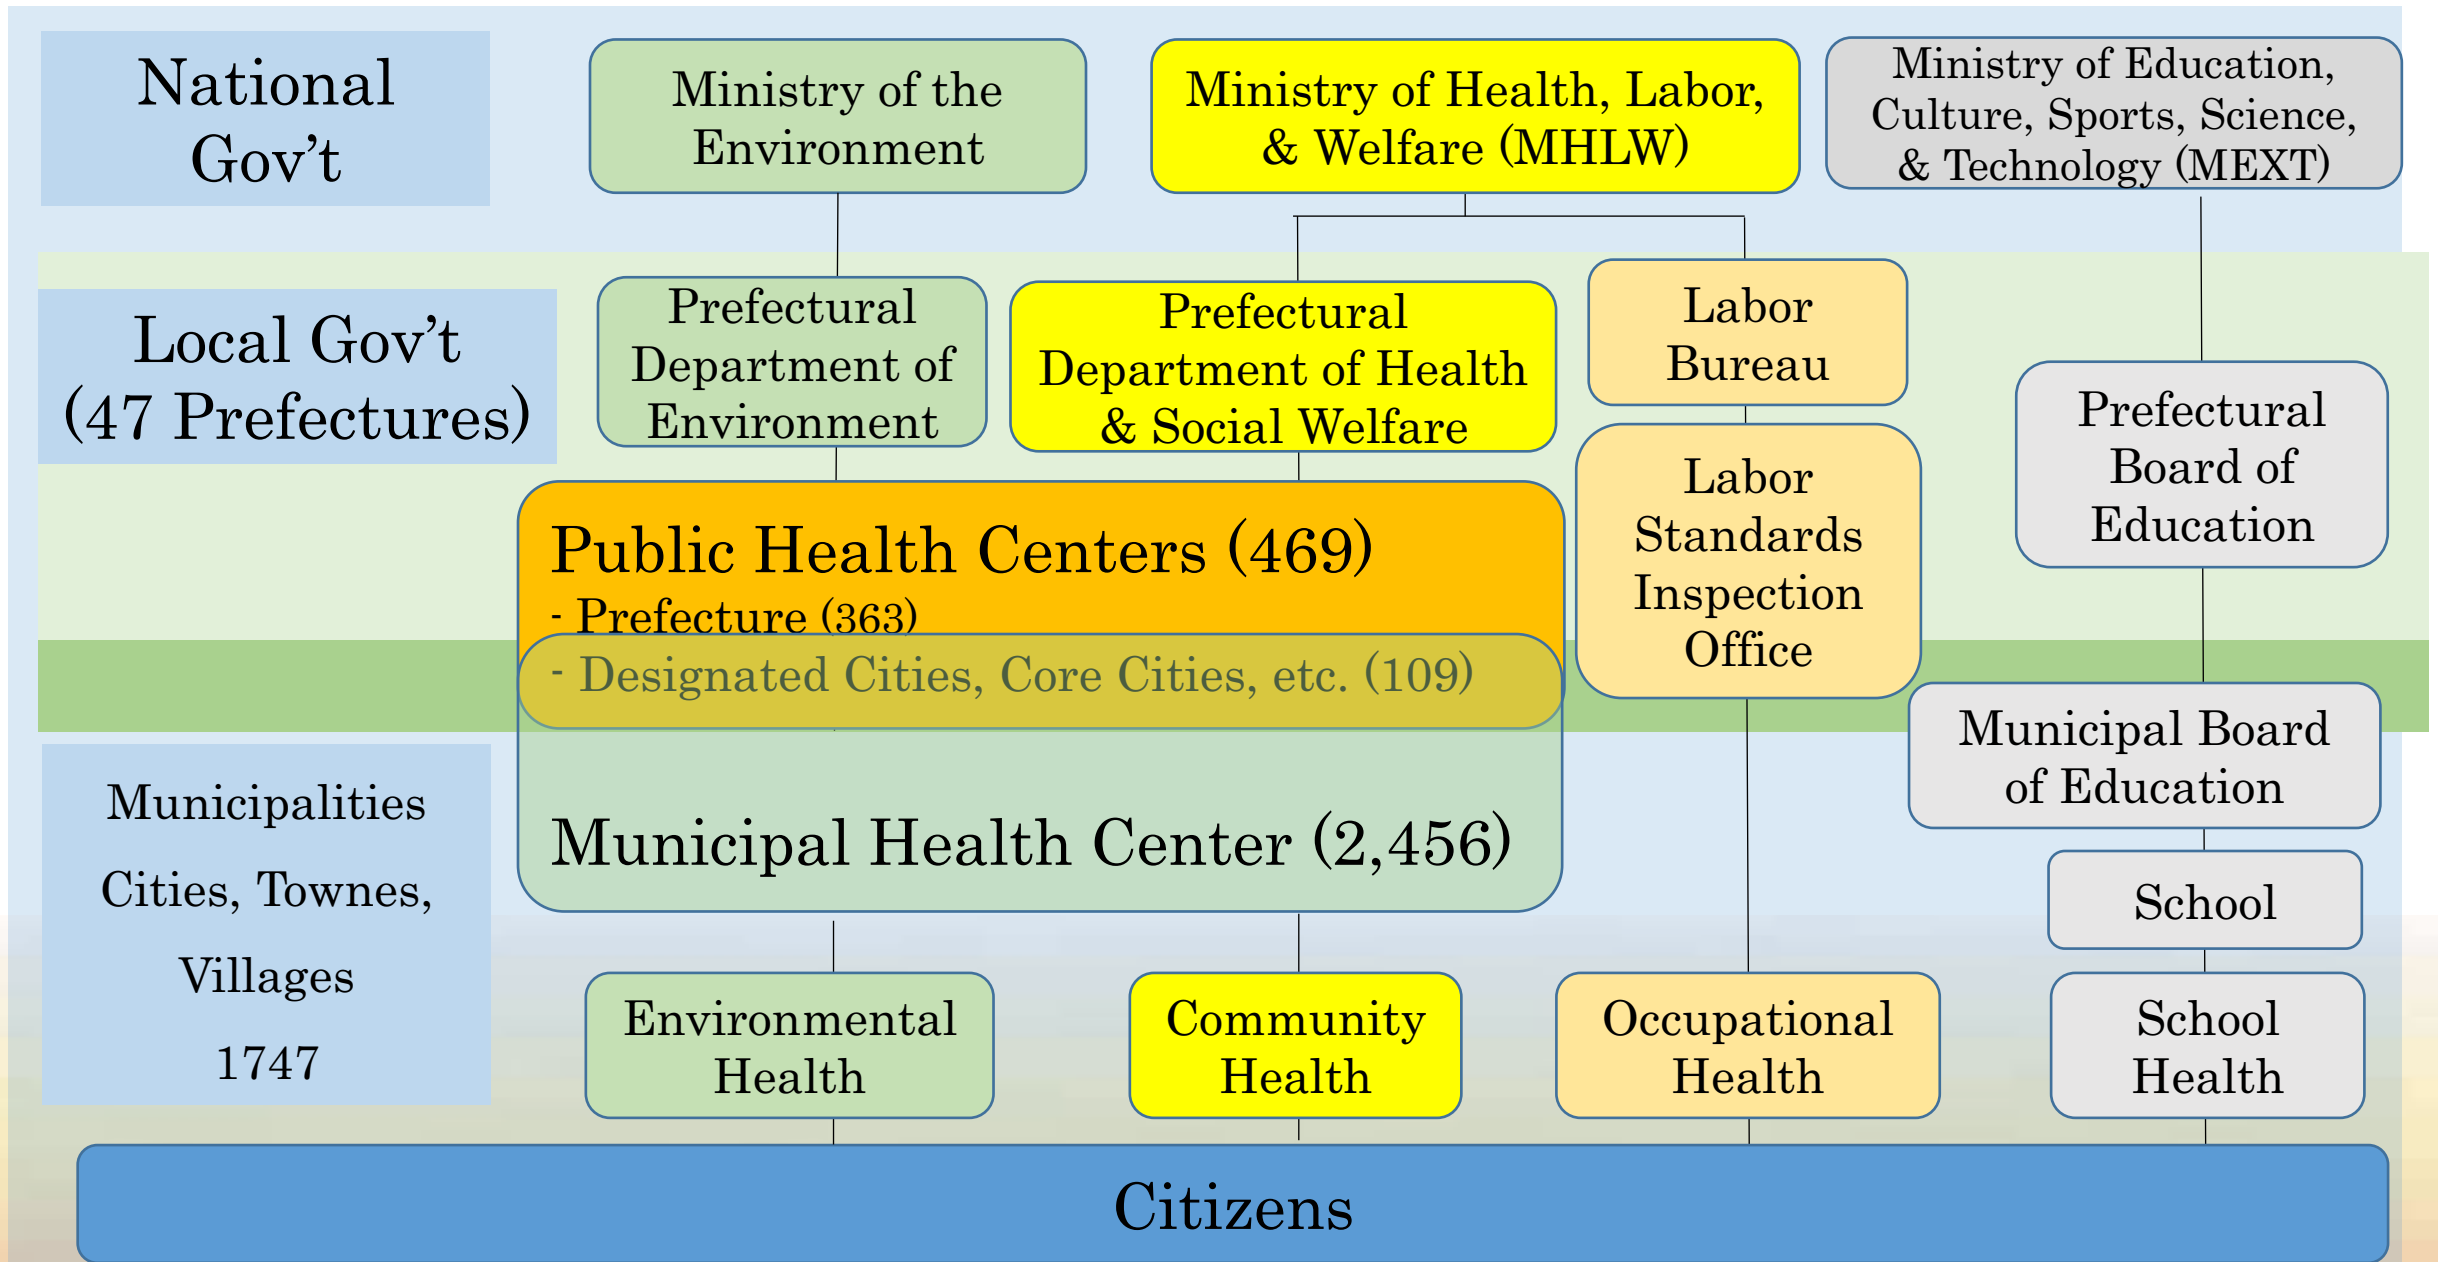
National Gov’t

Ministry of the Environment

Ministry of Health, Labor, & Welfare (MHLW)

Ministry of Education, Culture, Sports, Science, & Technology (MEXT)

Local Gov’t (47 Prefectures)

Prefectural Department of Environment

Prefectural Department of Health & Social Welfare

Labor Bureau

Prefectural Board of Education

Public Health Centers (469)
- Prefecture (363)
- Designated Cities, Core Cities, etc. (109)

Labor Standards Inspection Office

Municipal Board of Education

Municipalities

Cities, Townes, Villages

1747

Municipal Health Center (2,456)

School

Environmental Health

Community Health

Occupational Health

School Health

Citizens